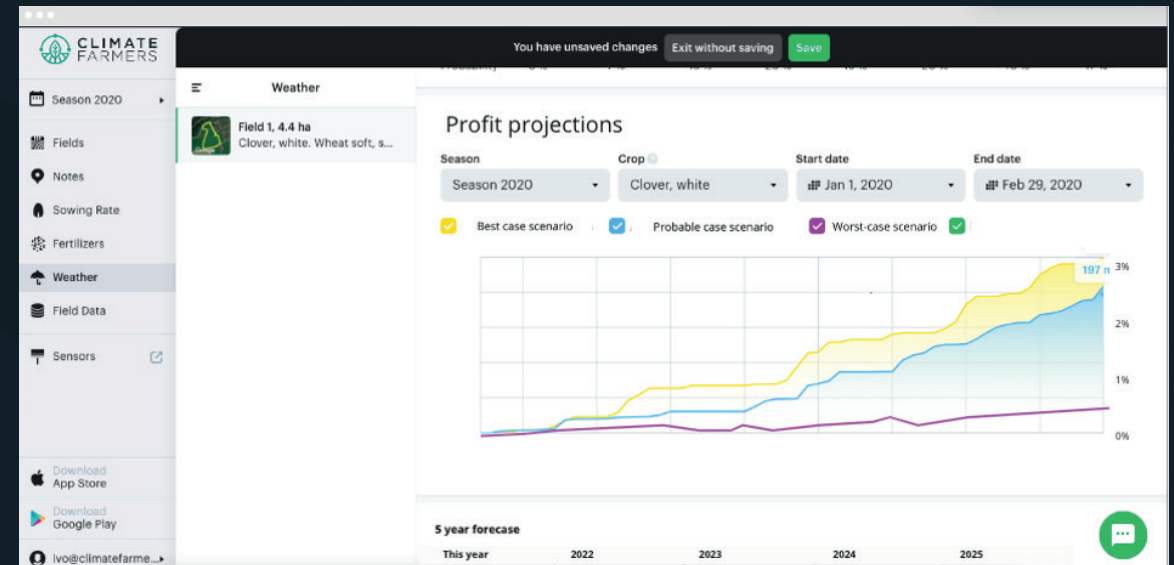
CLIMATE FARMERS

Season 2020

Fields

Notes

Sowing Rate

Fertilizers

Weather

Field Data

Sensors

Download App Store

Download Google Play

ivo@climatefarme...

You have unsaved changes Exit without saving Save

Weather

Field 1, 4.4 ha
Clover, white. Wheat soft, s...

Profit projections

Season
Season 2020

Crop
Clover, white

Start date
Jan 1, 2020

End date
Feb 29, 2020

Best case scenario
Probable case scenario
Worst-case scenario

197 n

3%
2%
1%
0%

5 year forecase

| This year | 2022 | 2023 | 2024 | 2025 |
|---|---|---|---|---|